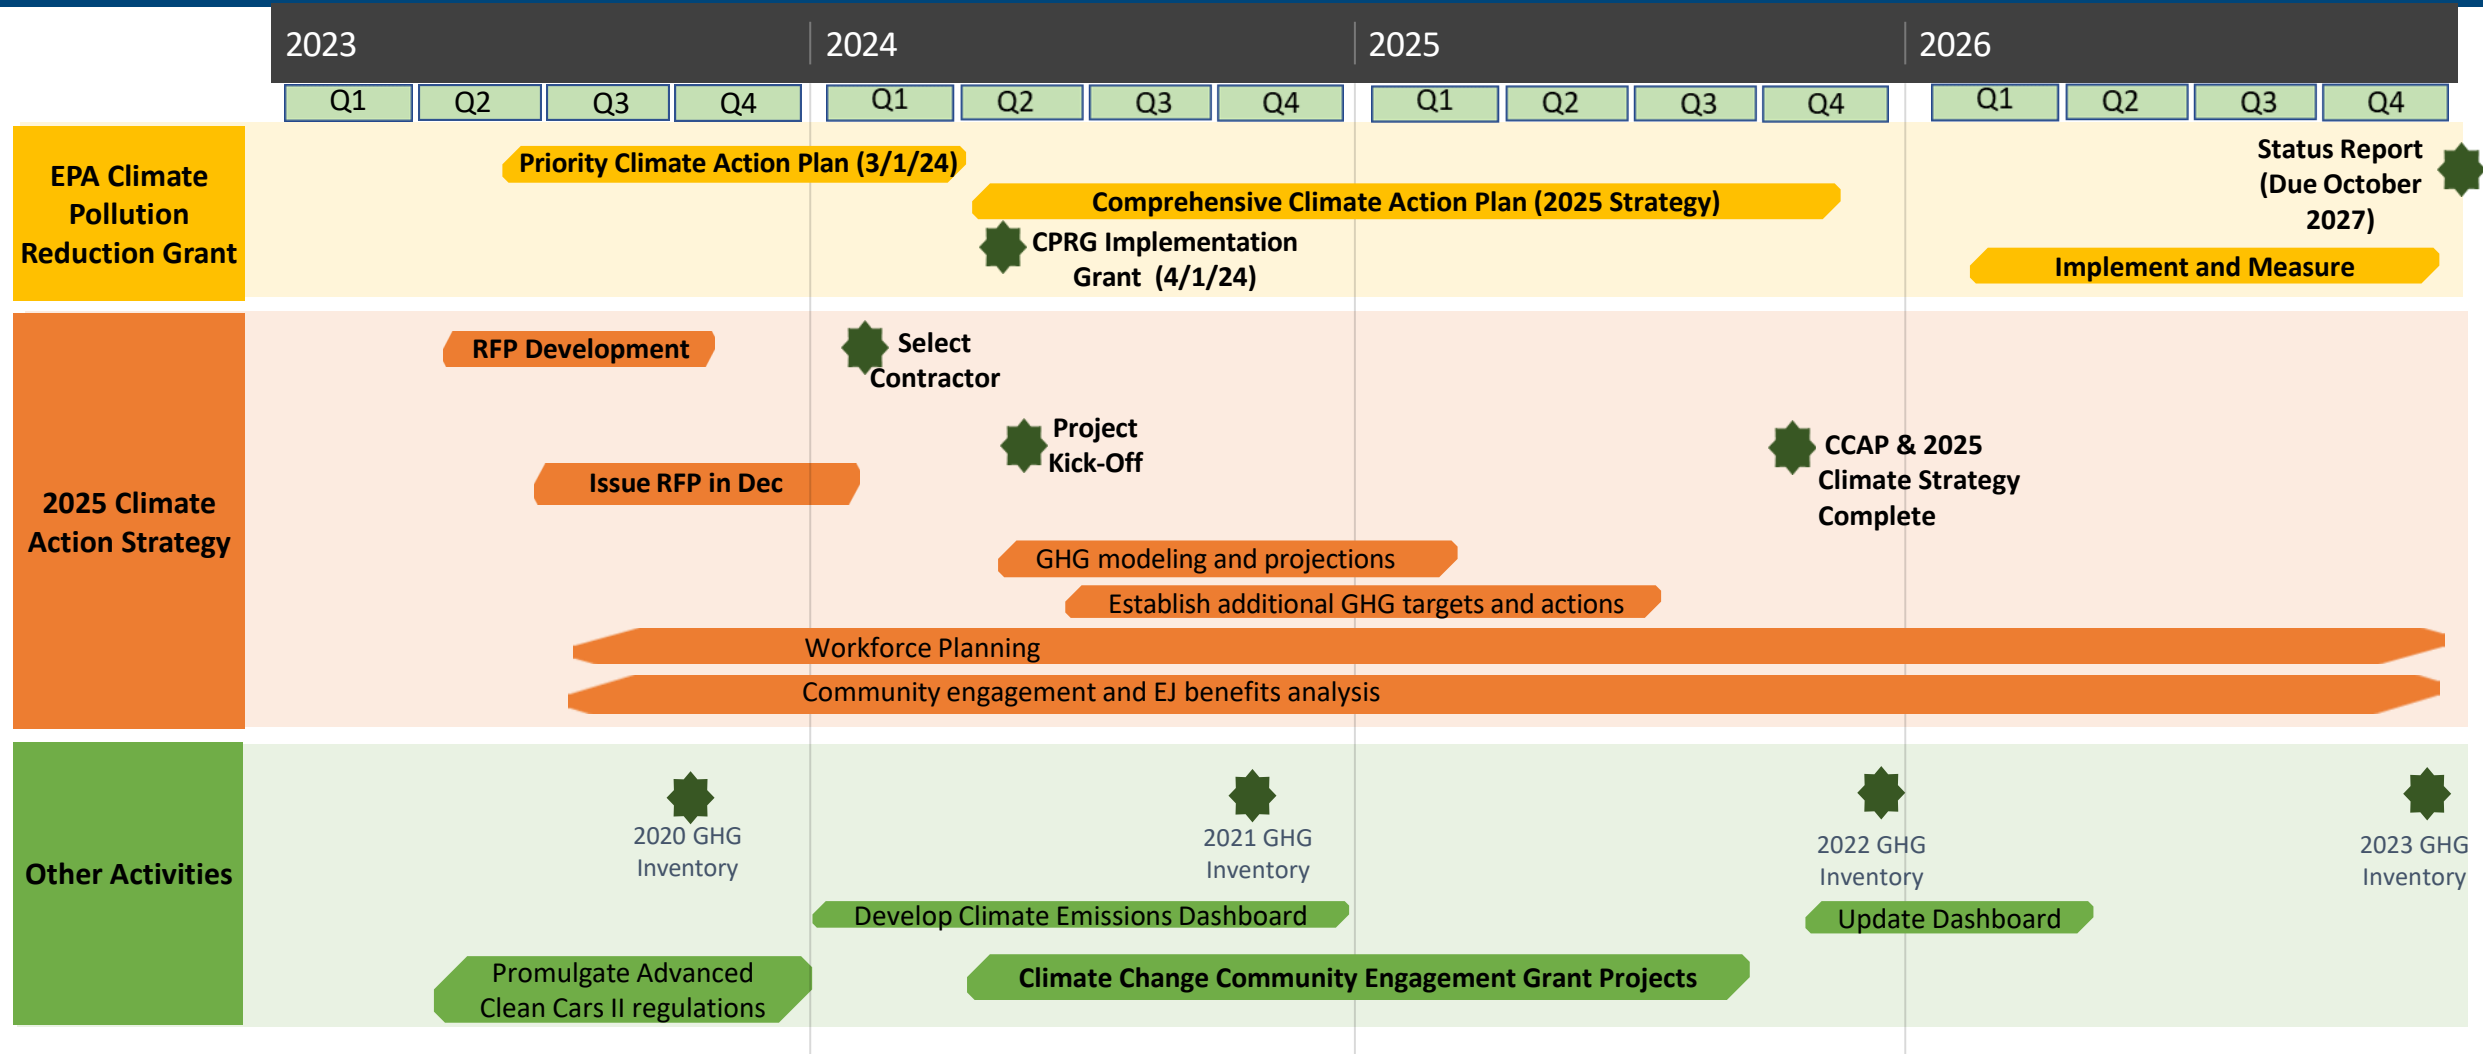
2023 2024 2025 2026

Q1 Q2 Q3 Q4 Q1 Q2 Q3 Q4 Q1 Q2 Q3 Q4 Q1 Q2 Q3 Q4

EPA Climate Pollution Reduction Grant

Priority Climate Action Plan (3/1/24)

Comprehensive Climate Action Plan (2025 Strategy)

CPRG Implementation Grant (4/1/24)

Status Report (Due October 2027)

Implement and Measure

2025 Climate Action Strategy

RFP Development

Select Contractor

Project Kick-Off

CCAP & 2025 Climate Strategy Complete

Issue RFP in Dec

GHG modeling and projections

Establish additional GHG targets and actions

Workforce Planning

Community engagement and EJ benefits analysis

Other Activities

2020 GHG Inventory

2021 GHG Inventory

2022 GHG Inventory

2023 GHG Inventory

Develop Climate Emissions Dashboard

Update Dashboard

Promulgate Advanced Clean Cars II regulations

Climate Change Community Engagement Grant Projects